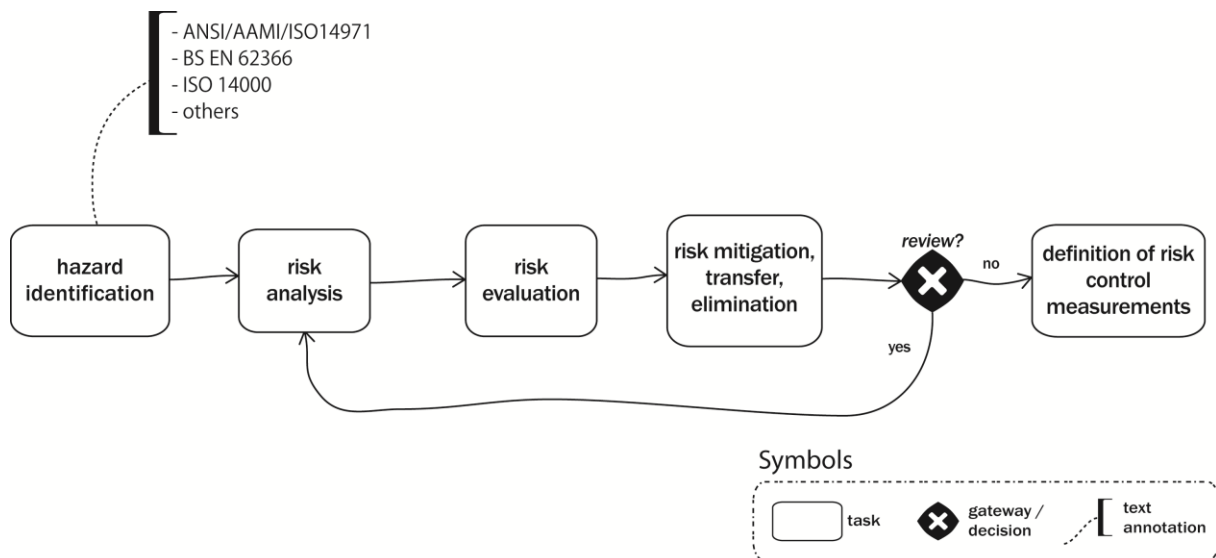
- ANSI/AAMI/ISO14971
- BS EN 62366
- ISO 14000
- others

hazard identification

risk analysis

risk evaluation

risk mitigation, transfer, elimination

review?

no

yes

definition of risk control measurements

Symbols

task

gateway / decision

text annotation